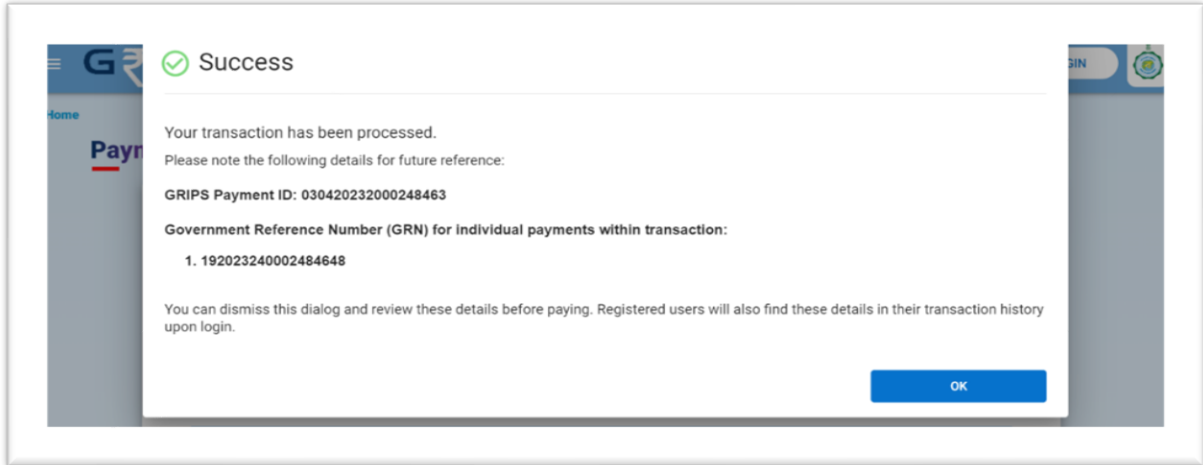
≡ G₹

Home

Paym

GIN

Success

Your transaction has been processed.

Please note the following details for future reference:

GRIPS Payment ID: 030420232000248463

Government Reference Number (GRN) for individual payments within transaction:

1. 192023240002484648

You can dismiss this dialog and review these details before paying. Registered users will also find these details in their transaction history upon login.

OK